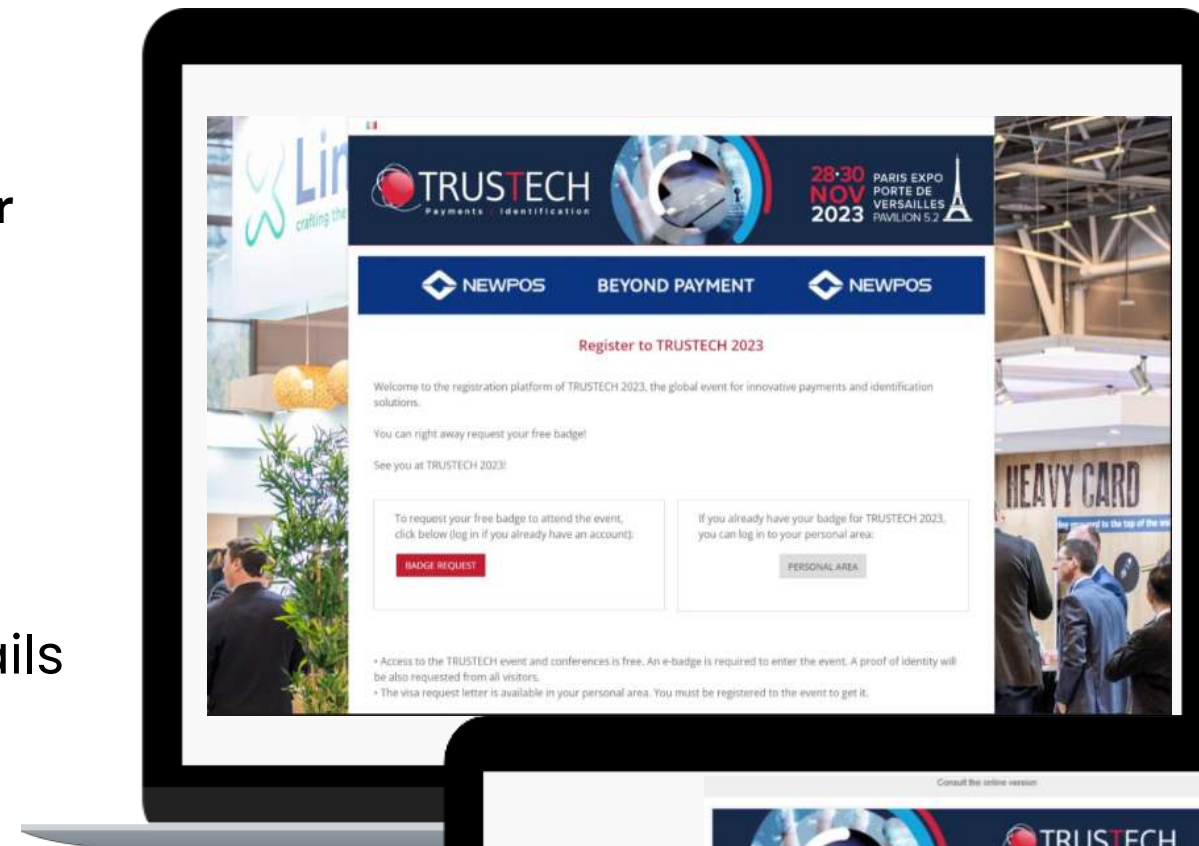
r

ils

Lin
crafting the

TRUSTECH
Payments | Identification

28-30 NOV 2023
PARIS EXPO PORTE DE VERSAILLES PAVILION 5.2

NEWPOS BEYOND PAYMENT NEWPOS

Register to TRUSTECH 2023

Welcome to the registration platform of TRUSTECH 2023, the global event for innovative payments and identification solutions.

You can right away request your free badge!

See you at TRUSTECH 2023!

To request your free badge to attend the event, click below (log in if you already have an account):

BADGE REQUEST

If you already have your badge for TRUSTECH 2023, you can log in to your personal area:

PERSONAL AREA

• Access to the TRUSTECH event and conferences is free. An e-badge is required to enter the event. A proof of identity will be also requested from all visitors.
• The visa request letter is available in your personal area. You must be registered to the event to get it.

HEAVY CARD

Consult the online version

TRUSTECH